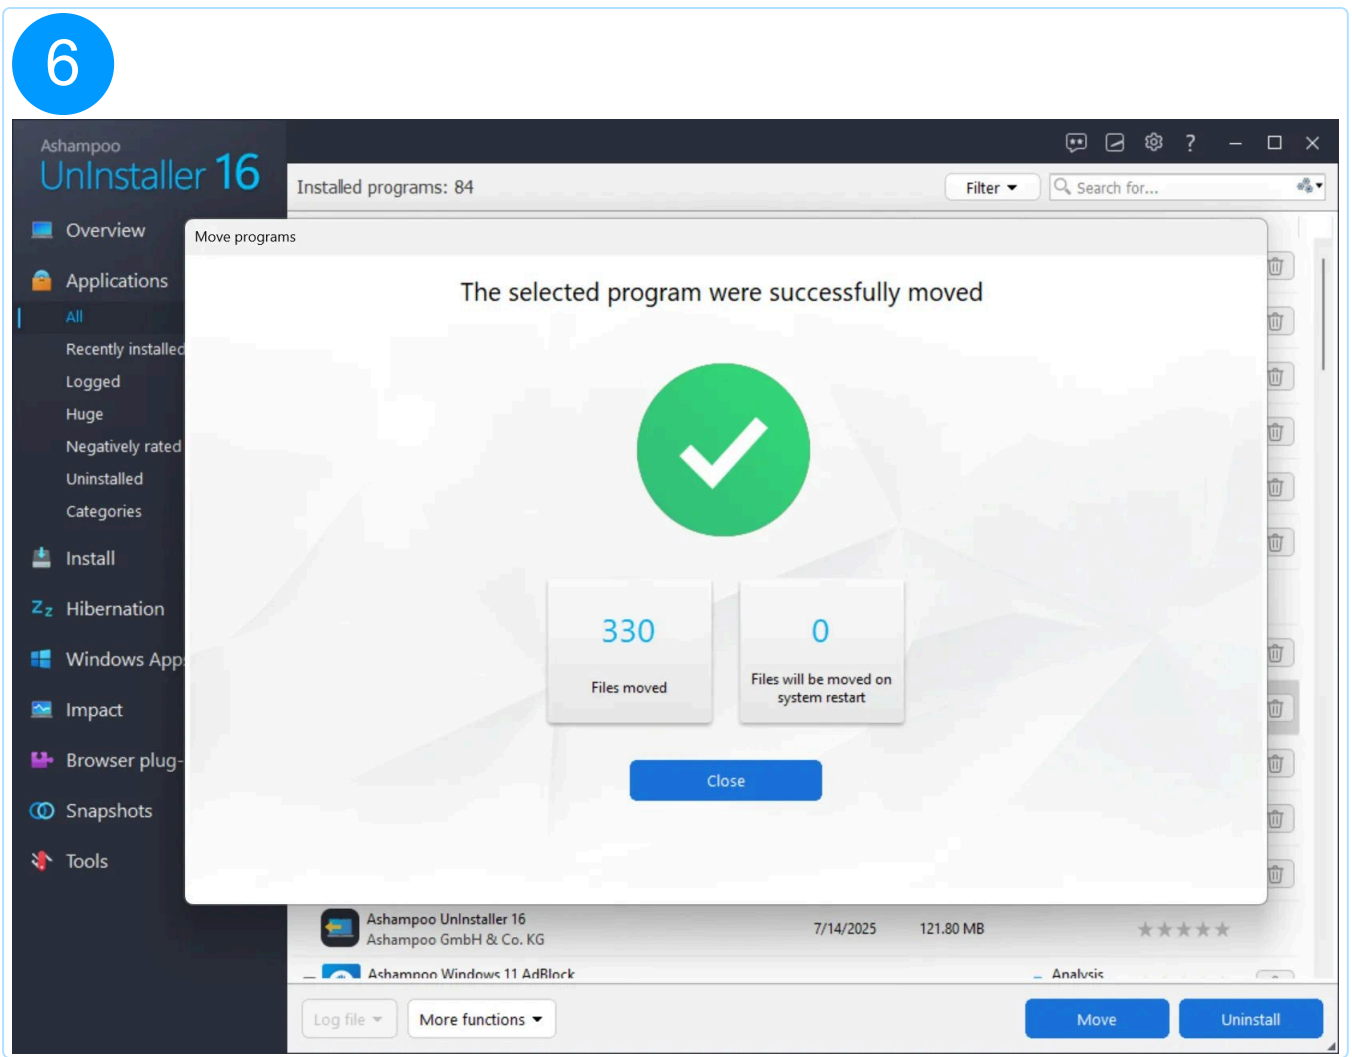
6

Ashampoo
UnInstaller 16

Installed programs: 84

Filter

Search for...

Overview

Applications

All

Recently installed

Logged

Huge

Negatively rated

Uninstalled

Categories

Install

Hibernation

Windows App

Impact

Browser plug-

Snapshots

Tools

Move programs

The selected program were successfully moved

330

Files moved

0

Files will be moved on system restart

Close

Ashampoo UnInstaller 16
Ashampoo GmbH & Co. KG

7/14/2025

121.80 MB

Ashampoo Windows 11 AdBlock

Analysis

Log file

More functions

Move

Uninstall